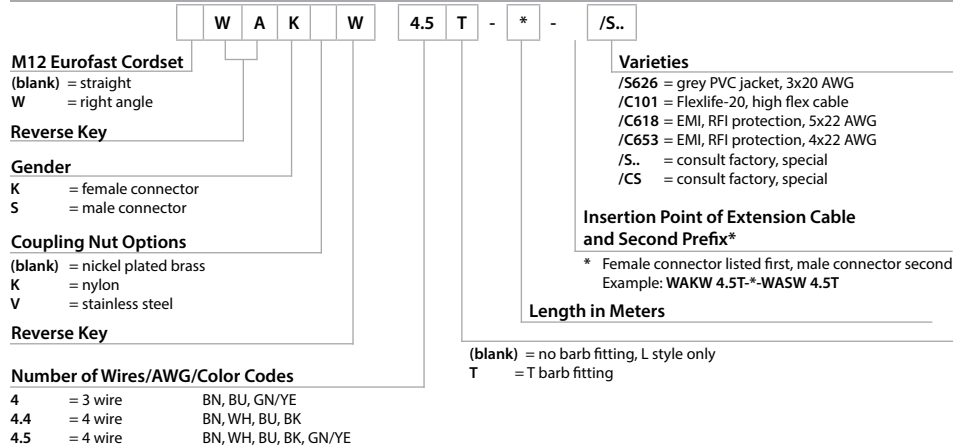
| | W | A | K | | W | | 4.5 | T | - | * | - | /S.. |
|---|---|---|---|---|---|---|---|---|---|---|---|---|

**M12 Eurofast Cordset**
**(blank)** = straight
**W** = right angle

**Reverse Key**

**Gender**
**K** = female connector
**S** = male connector

**Coupling Nut Options**
**(blank)** = nickel plated brass
**K** = nylon
**V** = stainless steel

**Reverse Key**

**Number of Wires/AWG/Color Codes**
**4** = 3 wire BN, BU, GN/YE
**4.4** = 4 wire BN, WH, BU, BK
**4.5** = 4 wire BN, WH, BU, BK, GN/YE

**Varieties**
**/S626** = grey PVC jacket, 3x20 AWG
**/C101** = Flexlife-20, high flex cable
**/C618** = EMI, RFI protection, 5x22 AWG
**/C653** = EMI, RFI protection, 4x22 AWG
**/S..** = consult factory, special
**/CS** = consult factory, special

**Insertion Point of Extension Cable and Second Prefix***
* Female connector listed first, male connector second
Example: **WAKW 4.5T-*-WASW 4.5T**

**Length in Meters**

**(blank)** = no barb fitting, L style only
**T** = T barb fitting